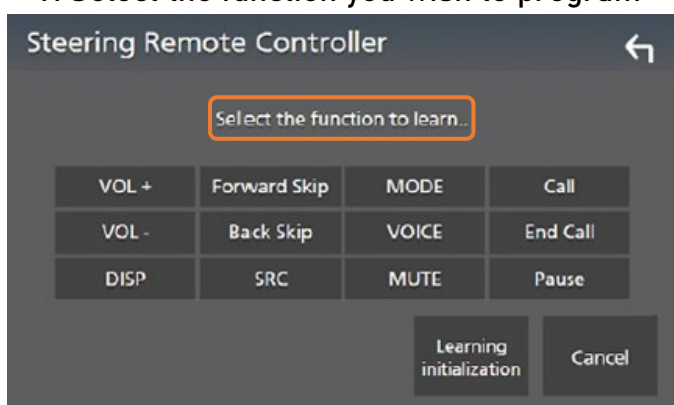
Steering Remote Controller

Select the function to learn...

| VOL + | Forward Skip | MODE | Call |
|---|---|---|---|
| VOL - | Back Skip | VOICE | End Call |
| DISP | SRC | MUTE | Pause |

Learning initialization

Cancel